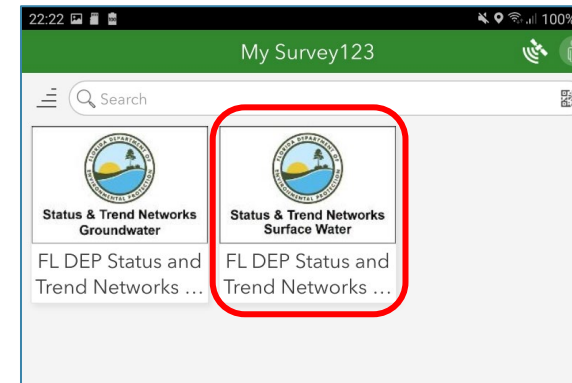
22:22

100%

My Survey123

Search

FLORIDA DEPARTMENT OF ENVIRONMENTAL PROTECTION

Status & Trend Networks Groundwater

FL DEP Status and Trend Networks ...

FLORIDA DEPARTMENT OF ENVIRONMENTAL PROTECTION

Status & Trend Networks Surface Water

FL DEP Status and Trend Networks ...